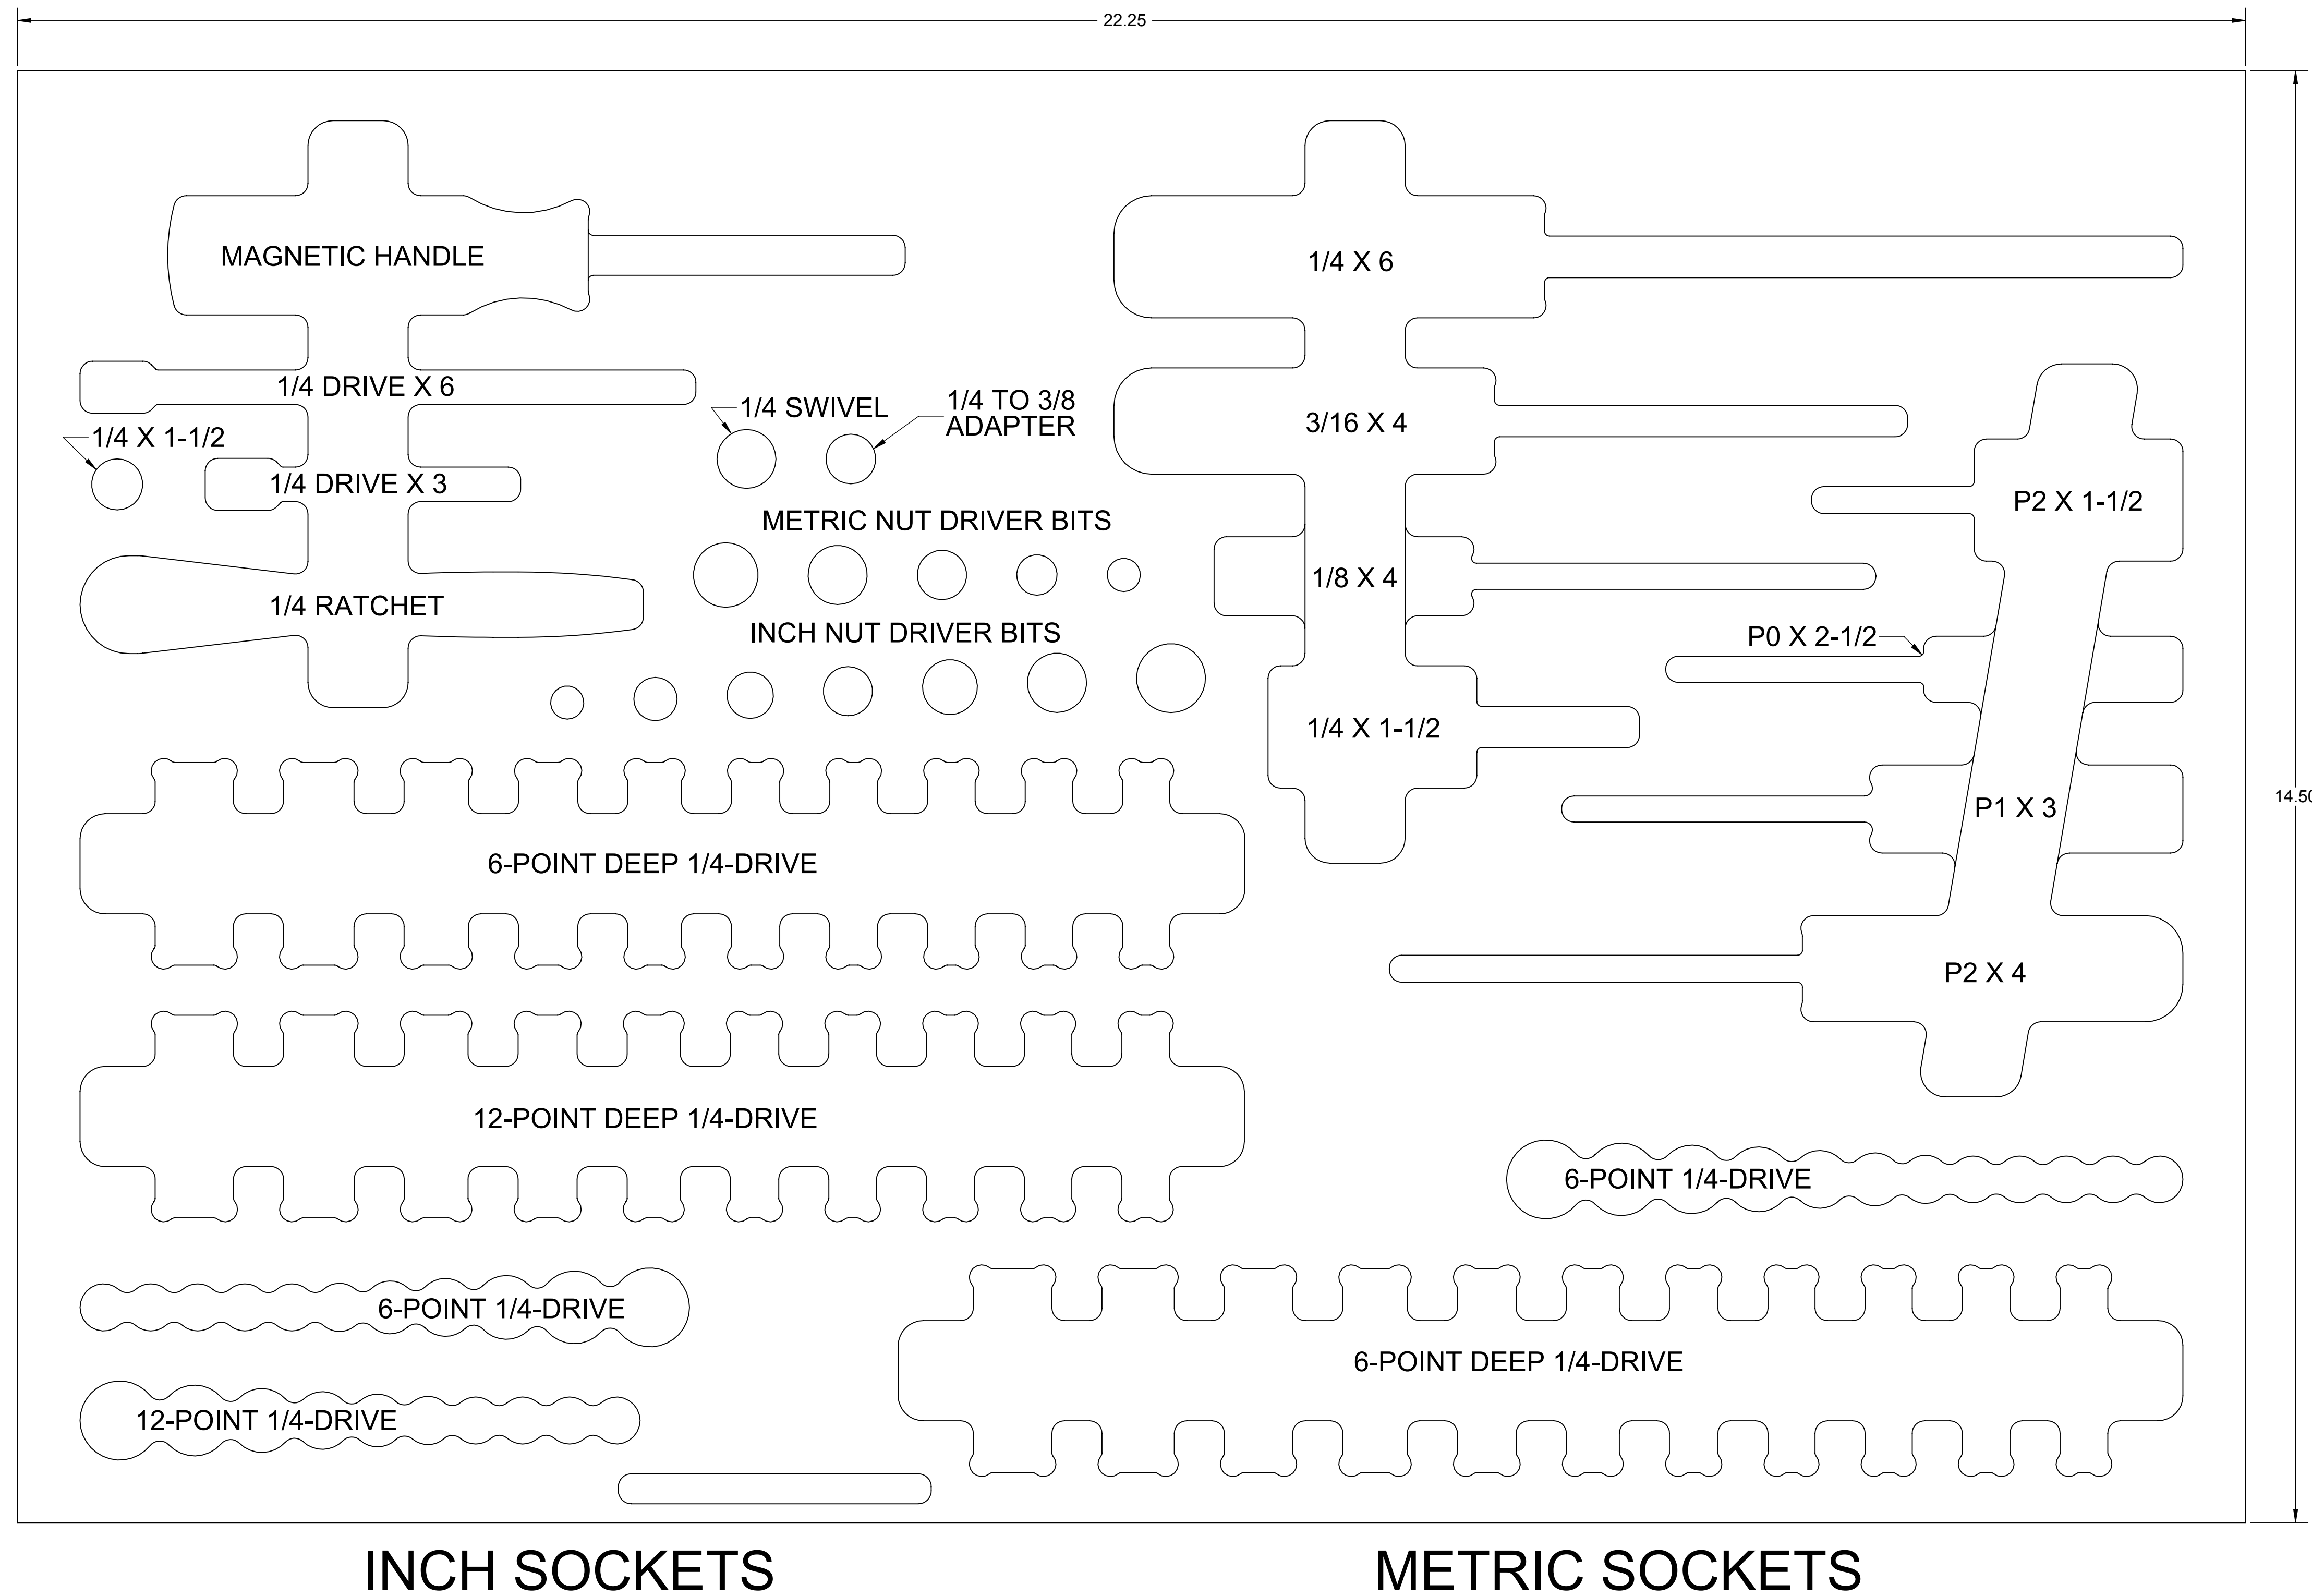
22.25

14.50

MAGNETIC HANDLE

1/4 DRIVE X 6

1/4 X 1-1/2

1/4 DRIVE X 3

1/4 SWIVEL

1/4 TO 3/8 ADAPTER

METRIC NUT DRIVER BITS

1/4 RATCHET

INCH NUT DRIVER BITS

1/4 X 6

3/16 X 4

1/8 X 4

1/4 X 1-1/2

P2 X 1-1/2

P0 X 2-1/2

P1 X 3

P2 X 4

6-POINT DEEP 1/4-DRIVE

12-POINT DEEP 1/4-DRIVE

6-POINT 1/4-DRIVE

6-POINT 1/4-DRIVE

12-POINT 1/4-DRIVE

6-POINT DEEP 1/4-DRIVE

INCH SOCKETS

METRIC SOCKETS